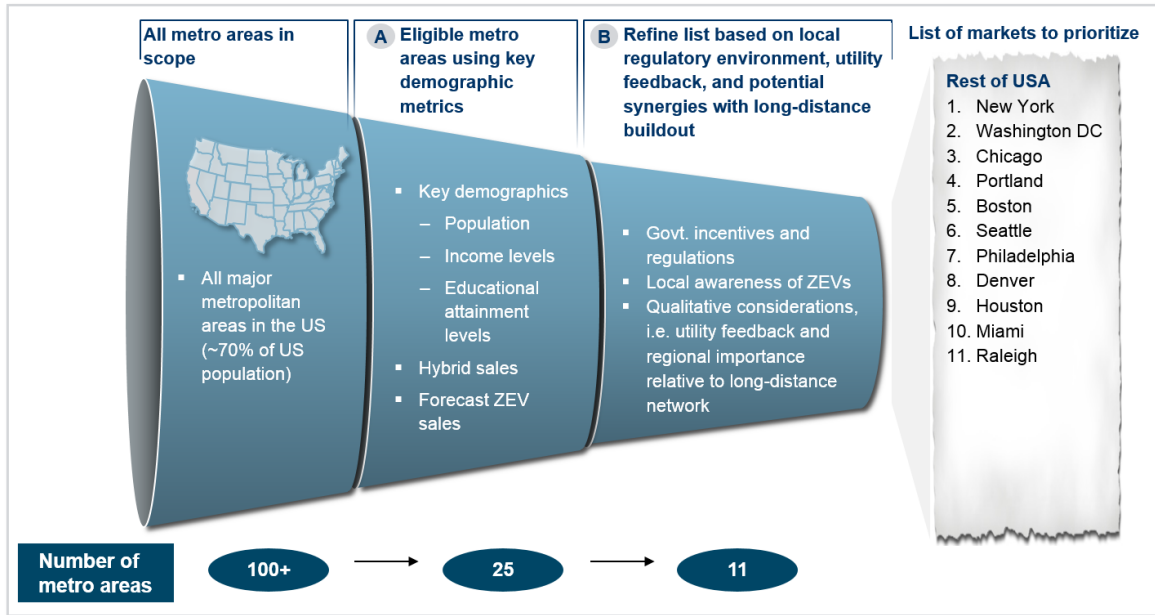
All metro areas in scope

A Eligible metro areas using key demographic metrics

B Refine list based on local regulatory environment, utility feedback, and potential synergies with long-distance buildout

List of markets to prioritize

Rest of USA
1. New York
2. Washington DC
3. Chicago
4. Portland
5. Boston
6. Seattle
7. Philadelphia
8. Denver
9. Houston
10. Miami
11. Raleigh

▪ All major metropolitan areas in the US (~70% of US population)

▪ Key demographics
– Population
– Income levels
– Educational attainment levels
▪ Hybrid sales
▪ Forecast ZEV sales

▪ Govt. incentives and regulations
▪ Local awareness of ZEVs
▪ Qualitative considerations, i.e. utility feedback and regional importance relative to long-distance network

Number of metro areas

100+

25

11